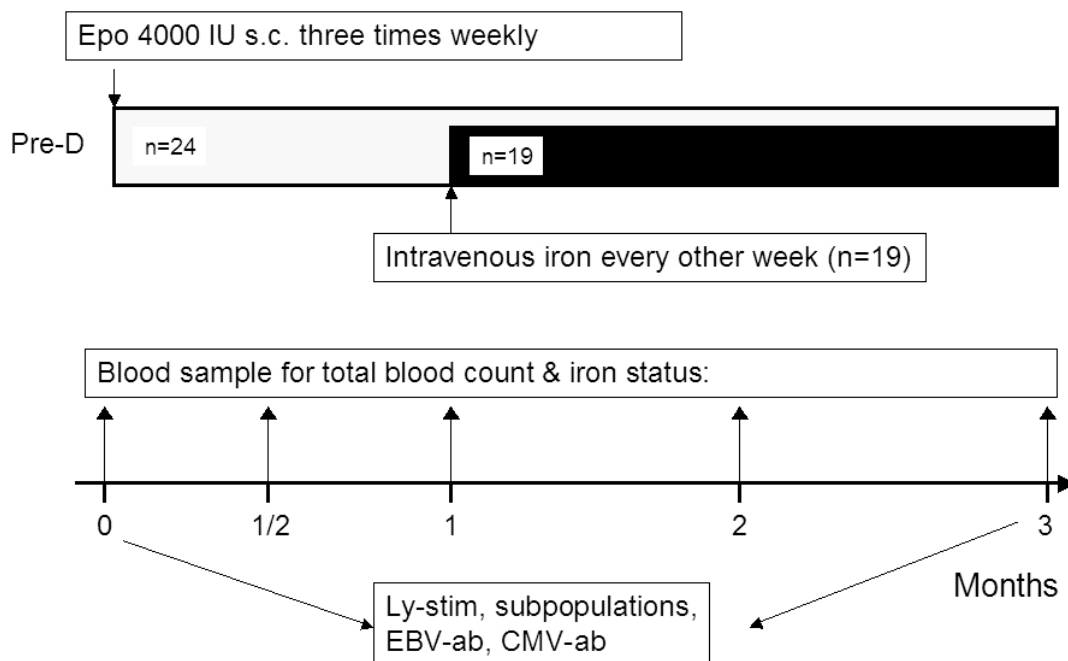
Epo 4000 IU s.c. three times weekly

Pre-D

n=24

n=19

Intravenous iron every other week (n=19)

Blood sample for total blood count & iron status:

0

1/2

1

2

3

Months

Ly-stim, subpopulations, EBV-ab, CMV-ab